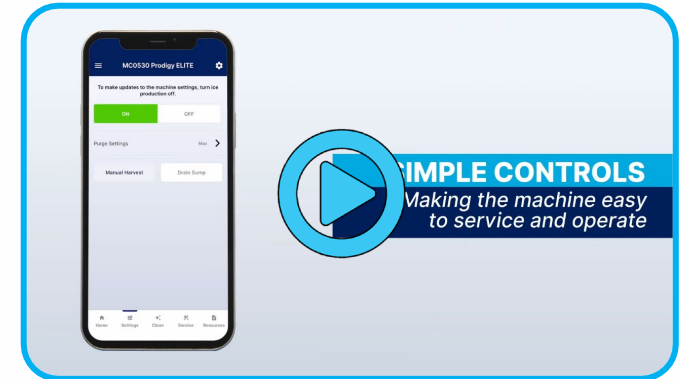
MC0530 Prodigy ELITE

To make updates to the machine settings, turn ice production off.

ON

OFF

Purge Settings

Max

Manual Harvest

Drain Sump

Home

Settings

Clean

Service

Resources

SIMPLE CONTROLS

Making the machine easy to service and operate